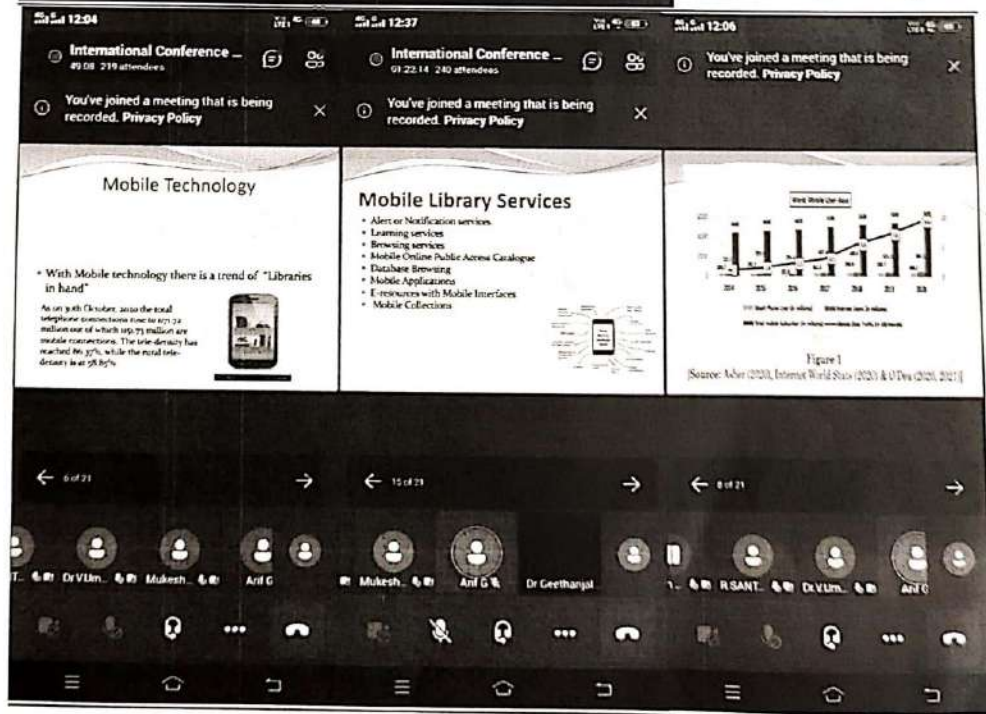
12:04

International Conference _
49:08 219 attendees

You've joined a meeting that is being recorded. Privacy Policy

Mobile Technology

• With Mobile technology there is a trend of "Libraries in hand"

As on 30th October, 2020 the total telephone connections rose to 1171.72 million out of which 1150.73 million are mobile connections. The tele-density has reached 86.37%, while the rural tele-density is at 58.85%

← 6 of 21 →

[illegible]T... Dr V.Um... Mukesh... Arif G

12:37

International Conference _
01:22:14 240 attendees

You've joined a meeting that is being recorded. Privacy Policy

Mobile Library Services

• Alert or Notification services
• Learning services
• Browsing services
• Mobile Online Public Access Catalogue
• Database Browsing
• Mobile Applications
• E-resources with Mobile Interfaces
• Mobile Collections

← 15 of 21 →

Mukesh... Arif G Dr Geethanjal...

12:06

You've joined a meeting that is being recorded. Privacy Policy

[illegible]

Figure 1
[Source: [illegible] (2020), Internet World Stats (2020) & UDes (2020, 2021)]

← 8 of 21 →

1... R SANT... Dr V.Um... Arif G